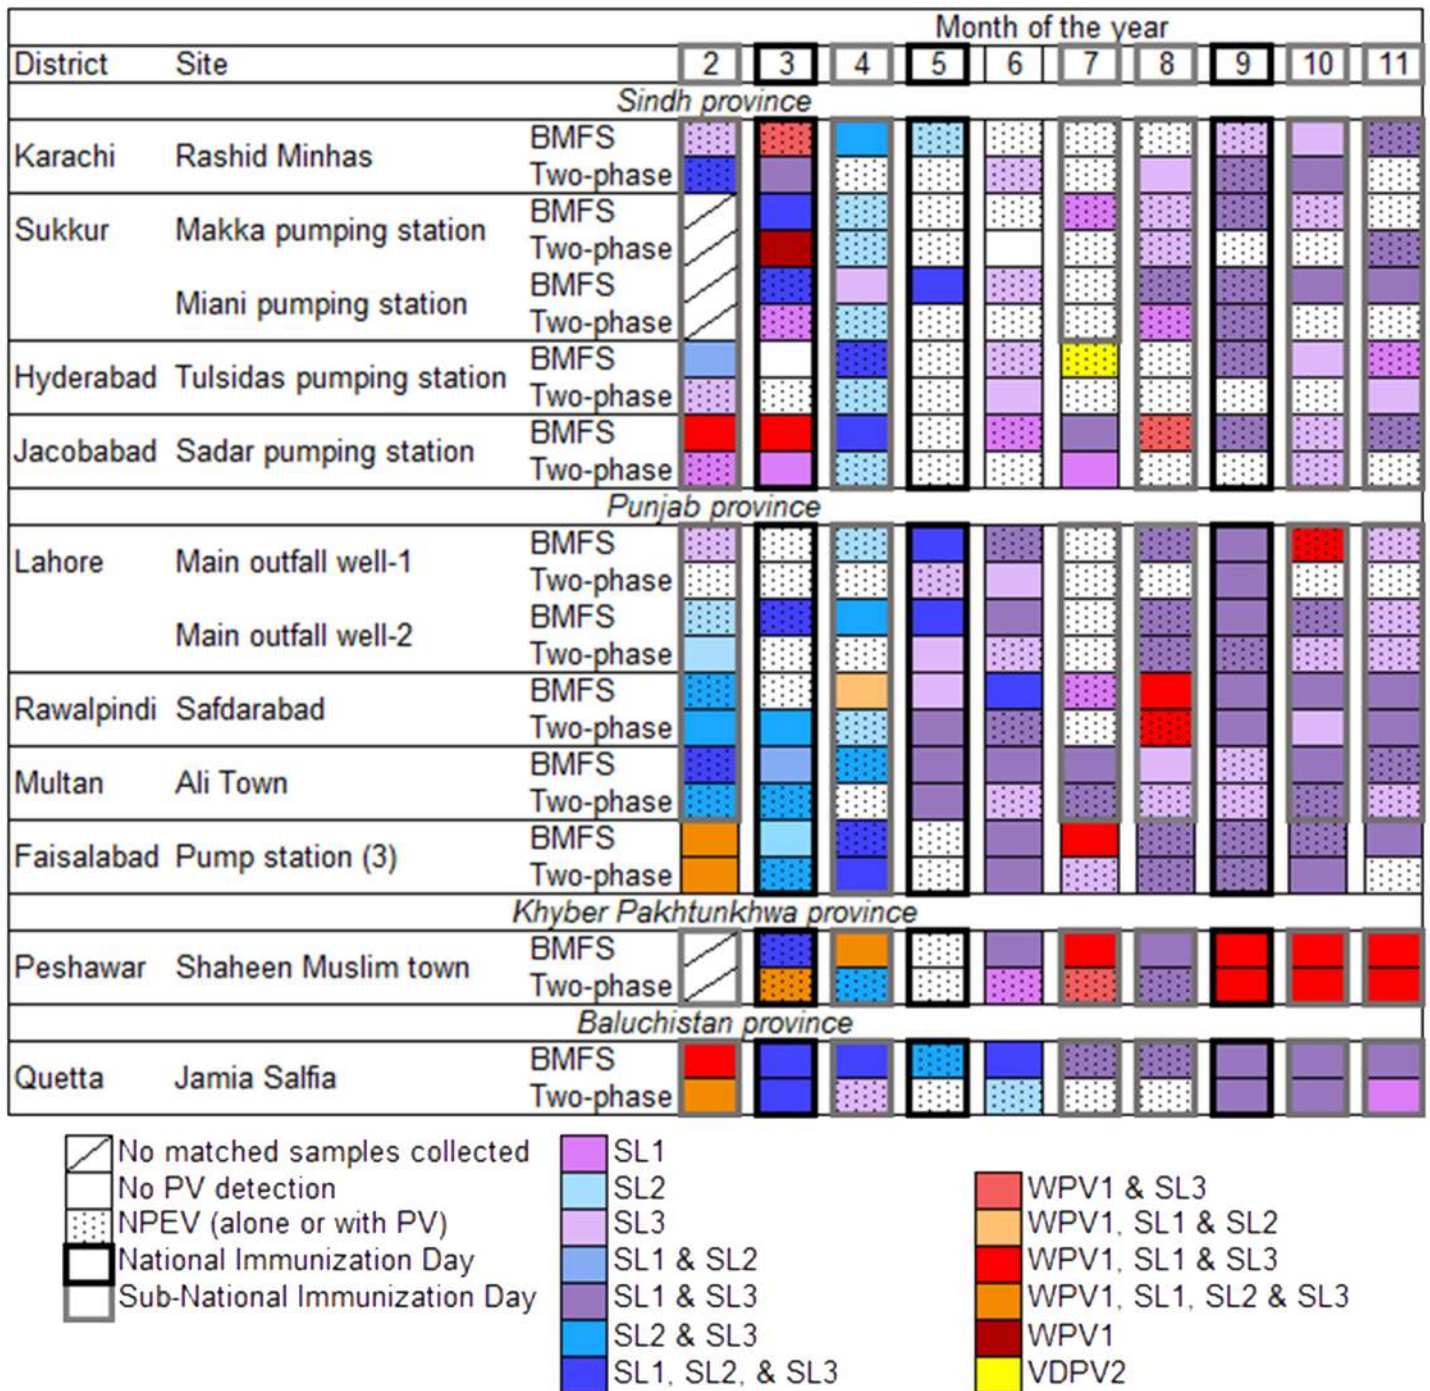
| District | Site | | Month of the year 2 | 3 | 4 | 5 | 6 | 7 | 8 | 9 | 10 | 11 |
|---|---|---|---|---|---|---|---|---|---|---|---|---|
| Sindh province | | | | | | | | | | | | |
| Karachi | Rashid Minhas | BMFS | | | | | | | | | | |
| | | Two-phase | | | | | | | | | | |
| Sukkur | Makka pumping station | BMFS | | | | | | | | | | |
| | | Two-phase | | | | | | | | | | |
| | Miani pumping station | BMFS | | | | | | | | | | |
| | | Two-phase | | | | | | | | | | |
| Hyderabad | Tulsidas pumping station | BMFS | | | | | | | | | | |
| | | Two-phase | | | | | | | | | | |
| Jacobabad | Sadar pumping station | BMFS | | | | | | | | | | |
| | | Two-phase | | | | | | | | | | |
| Punjab province | | | | | | | | | | | | |
| Lahore | Main outfall well-1 | BMFS | | | | | | | | | | |
| | | Two-phase | | | | | | | | | | |
| | Main outfall well-2 | BMFS | | | | | | | | | | |
| | | Two-phase | | | | | | | | | | |
| Rawalpindi | Safdarabad | BMFS | | | | | | | | | | |
| | | Two-phase | | | | | | | | | | |
| Multan | Ali Town | BMFS | | | | | | | | | | |
| | | Two-phase | | | | | | | | | | |
| Faisalabad | Pump station (3) | BMFS | | | | | | | | | | |
| | | Two-phase | | | | | | | | | | |
| Khyber Pakhtunkhwa province | | | | | | | | | | | | |
| Peshawar | Shaheen Muslim town | BMFS | | | | | | | | | | |
| | | Two-phase | | | | | | | | | | |
| Baluchistan province | | | | | | | | | | | | |
| Quetta | Jamia Salfia | BMFS | | | | | | | | | | |
| | | Two-phase | | | | | | | | | | |

No matched samples collected
No PV detection
NPEV (alone or with PV)
National Immunization Day
Sub-National Immunization Day

SL1
SL2
SL3
SL1 & SL2
SL1 & SL3
SL2 & SL3
SL1, SL2, & SL3

WPV1 & SL3
WPV1, SL1 & SL2
WPV1, SL1 & SL3
WPV1, SL1, SL2 & SL3
WPV1
VDPV2